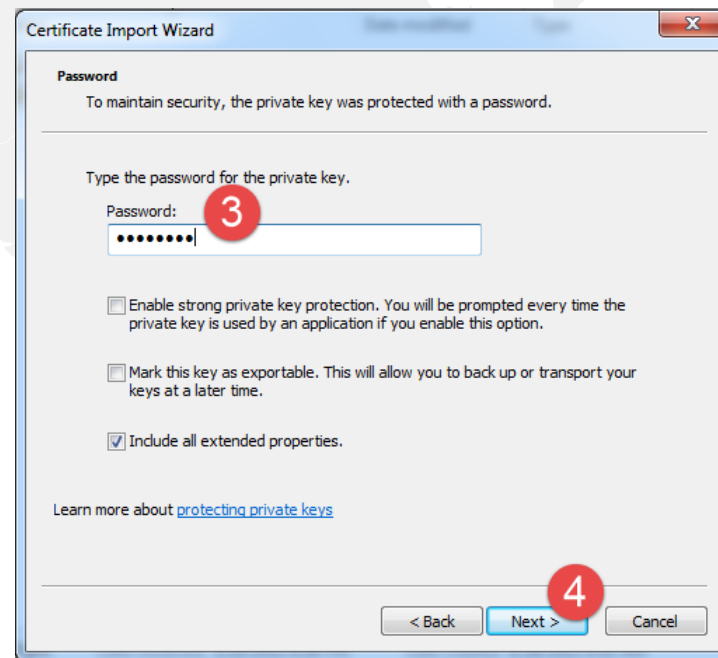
Certificate Import Wizard

Password
To maintain security, the private key was protected with a password.

Type the password for the private key.

Password: 3

••••••••

Enable strong private key protection. You will be prompted every time the private key is used by an application if you enable this option.

Mark this key as exportable. This will allow you to back up or transport your keys at a later time.

Include all extended properties.

Learn more about protecting private keys

4

< Back Next > Cancel